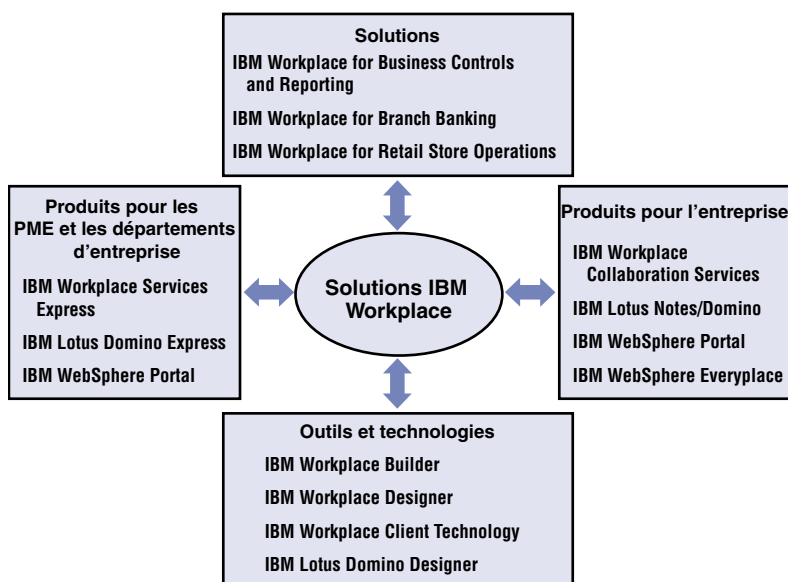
Solutions

IBM Workplace for Business Controls and Reporting

IBM Workplace for Branch Banking

IBM Workplace for Retail Store Operations

Produits pour les PME et les départements d'entreprise

IBM Workplace Services Express

IBM Lotus Domino Express

IBM WebSphere Portal

Solutions IBM Workplace

Produits pour l'entreprise

IBM Workplace Collaboration Services

IBM Lotus Notes/Domino

IBM WebSphere Portal

IBM WebSphere Everyplace

Outils et technologies

IBM Workplace Builder

IBM Workplace Designer

IBM Workplace Client Technology

IBM Lotus Domino Designer